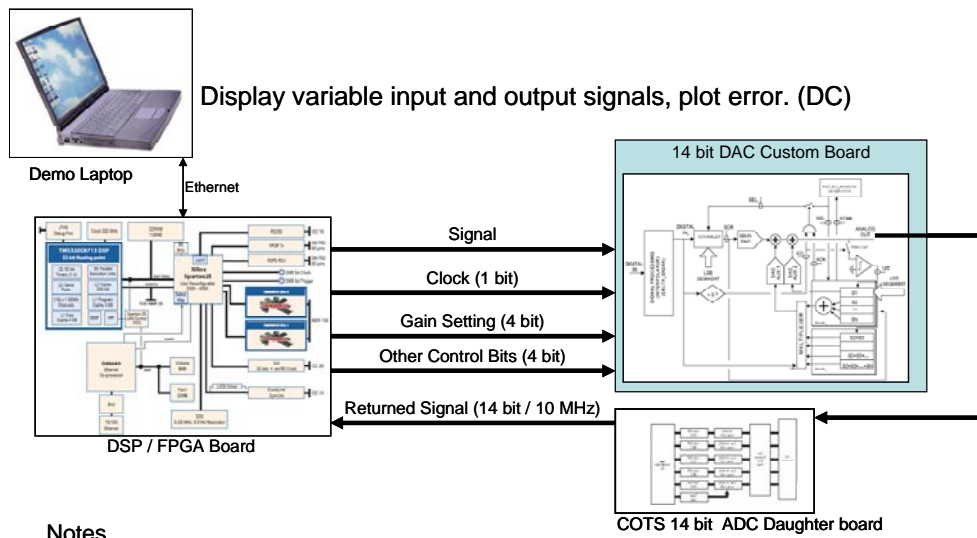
Display variable input and output signals, plot error. (DC)

Demo Laptop

Ethernet

14 bit DAC Custom Board

Signal

Clock (1 bit)

Gain Setting (4 bit)

Other Control Bits (4 bit)

Returned Signal (14 bit / 10 MHz)

DSP / FPGA Board

COTS 14 bit ADC Daughter board

Notes